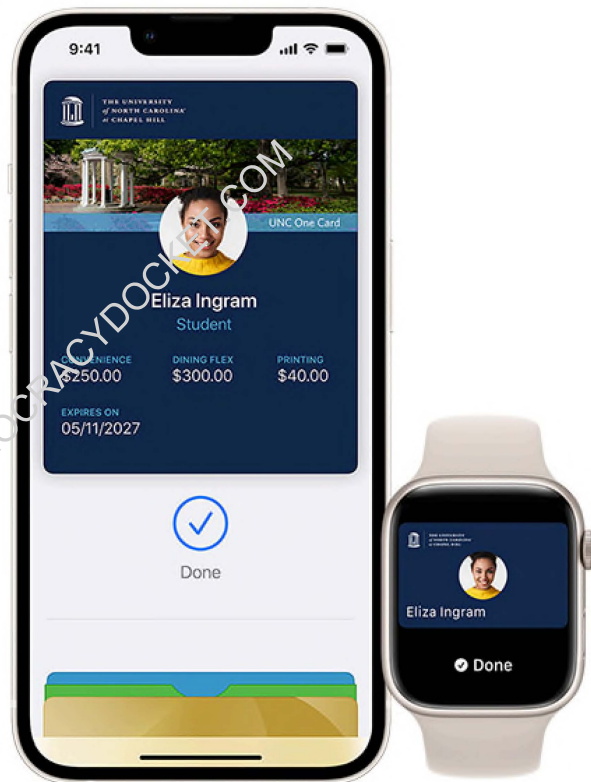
9:41

THE UNIVERSITY of NORTH CAROLINA at CHAPEL HILL

UNC One Card

Eliza Ingram
Student

CONVENIENCE
$250.00

DINING FLEX
$300.00

PRINTING
$40.00

EXPIRES ON
05/11/2027

Done

THE UNIVERSITY of NORTH CAROLINA at CHAPEL HILL

Eliza Ingram

Done

DEMOCRACYDOCKET.COM